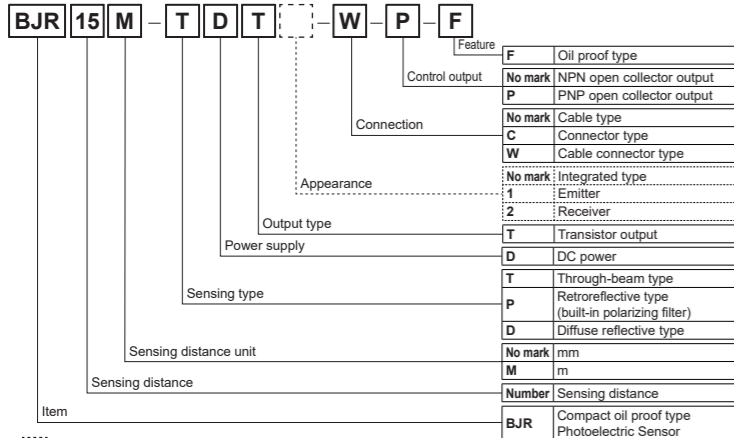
BJR 15 M – T D T – W – P – F

Feature

| | |
|---|---|
| F | Oil proof type |

Control output

| | |
|---|---|
| No mark | NPN open collector output |
| P | PNP open collector output |

Connection

| | |
|---|---|
| No mark | Cable type |
| C | Connector type |
| W | Cable connector type |

Appearance

| | |
|---|---|
| No mark | Integrated type |
| 1 | Emitter |
| 2 | Receiver |

Output type

| | |
|---|---|
| T | Transistor output |

Power supply

| | |
|---|---|
| D | DC power |

Sensing type

| | |
|---|---|
| T | Through-beam type |
| P | Retroreflective type (built-in polarizing filter) |
| D | Diffuse reflective type |

Sensing distance unit

| | |
|---|---|
| No mark | mm |
| M | m |

Sensing distance

| | |
|---|---|
| Number | Sensing distance |

Item

| | |
|---|---|
| BJR | Compact oil proof type Photoelectric Sensor |